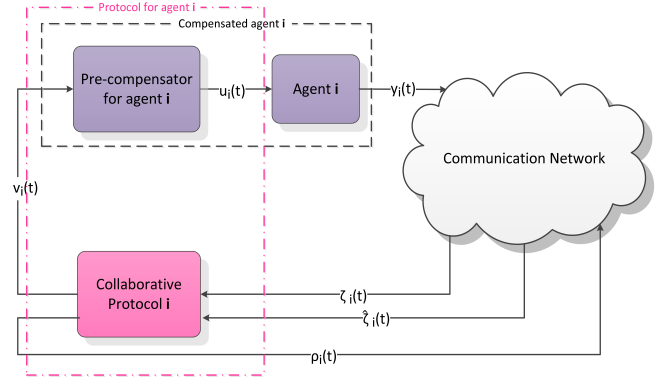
Protocol for agent **i**

Compensated agent **i**

Pre-compensator for agent **i**

$u_i(t)$

Agent **i**

$y_i(t)$

Communication Network

$v_i(t)$

Collaborative Protocol **i**

$\zeta_i(t)$

$\hat{\zeta}_i(t)$

$\rho_i(t)$